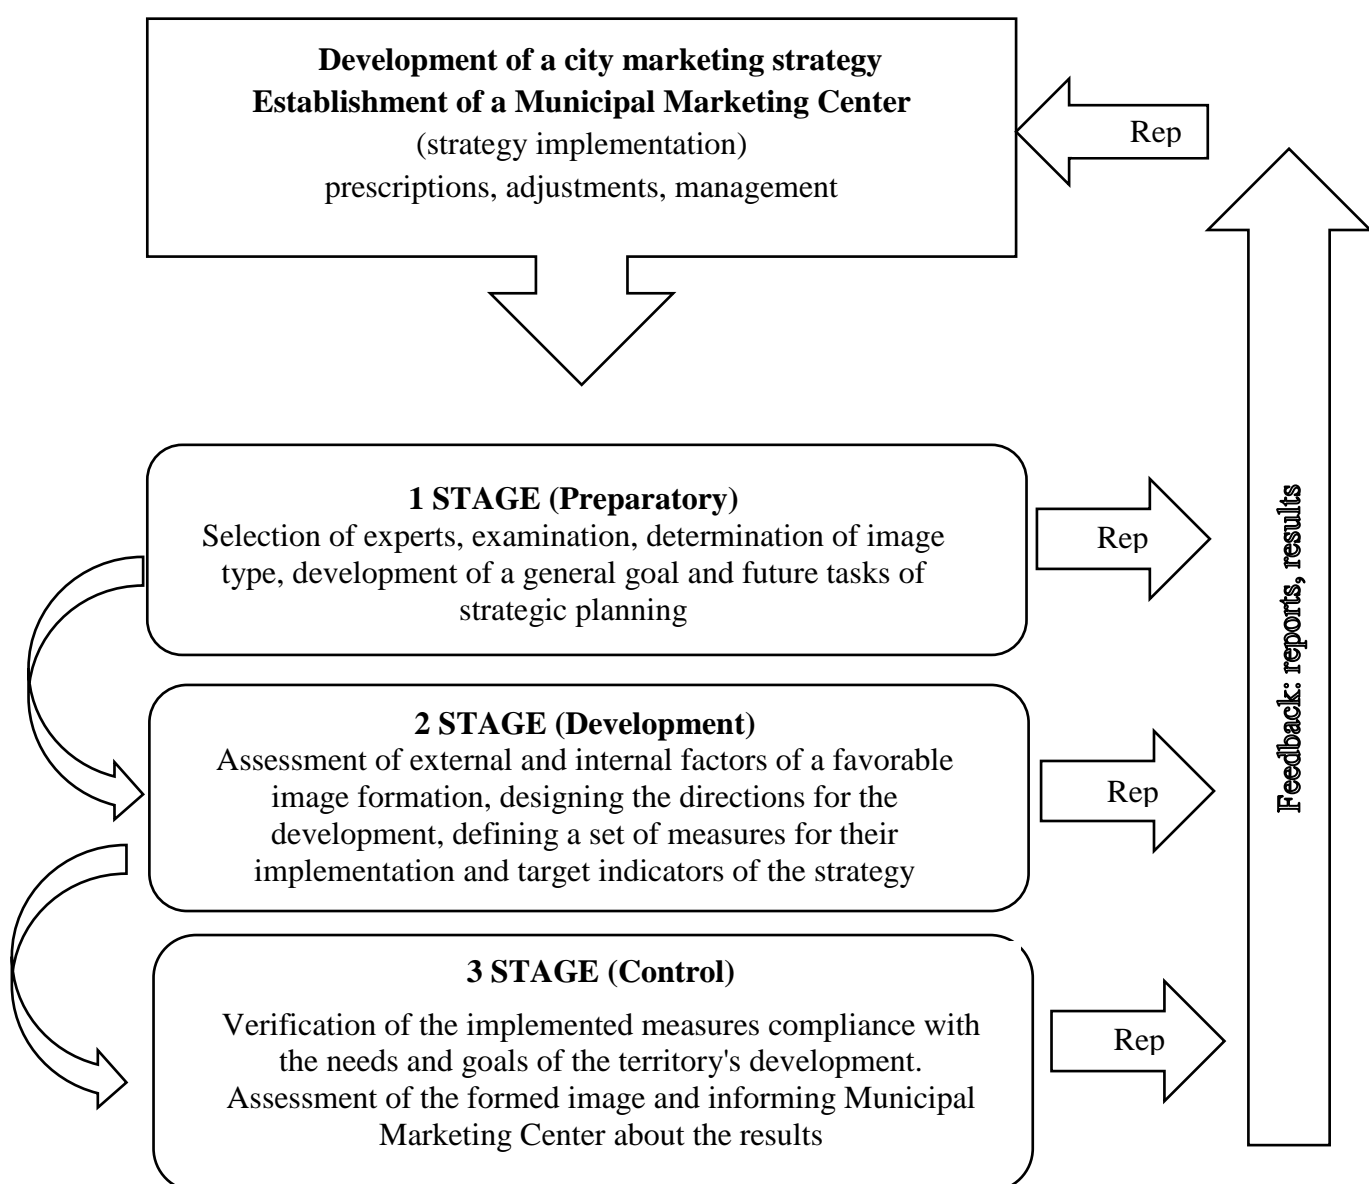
**Development of a city marketing strategy**
**Establishment of a Municipal Marketing Center**
(strategy implementation)
prescriptions, adjustments, management

Rep

**1 STAGE (Preparatory)**
Selection of experts, examination, determination of image type, development of a general goal and future tasks of strategic planning

Rep

**2 STAGE (Development)**
Assessment of external and internal factors of a favorable image formation, designing the directions for the development, defining a set of measures for their implementation and target indicators of the strategy

Rep

**3 STAGE (Control)**
Verification of the implemented measures compliance with the needs and goals of the territory's development. Assessment of the formed image and informing Municipal Marketing Center about the results

Rep

Feedback: reports, results